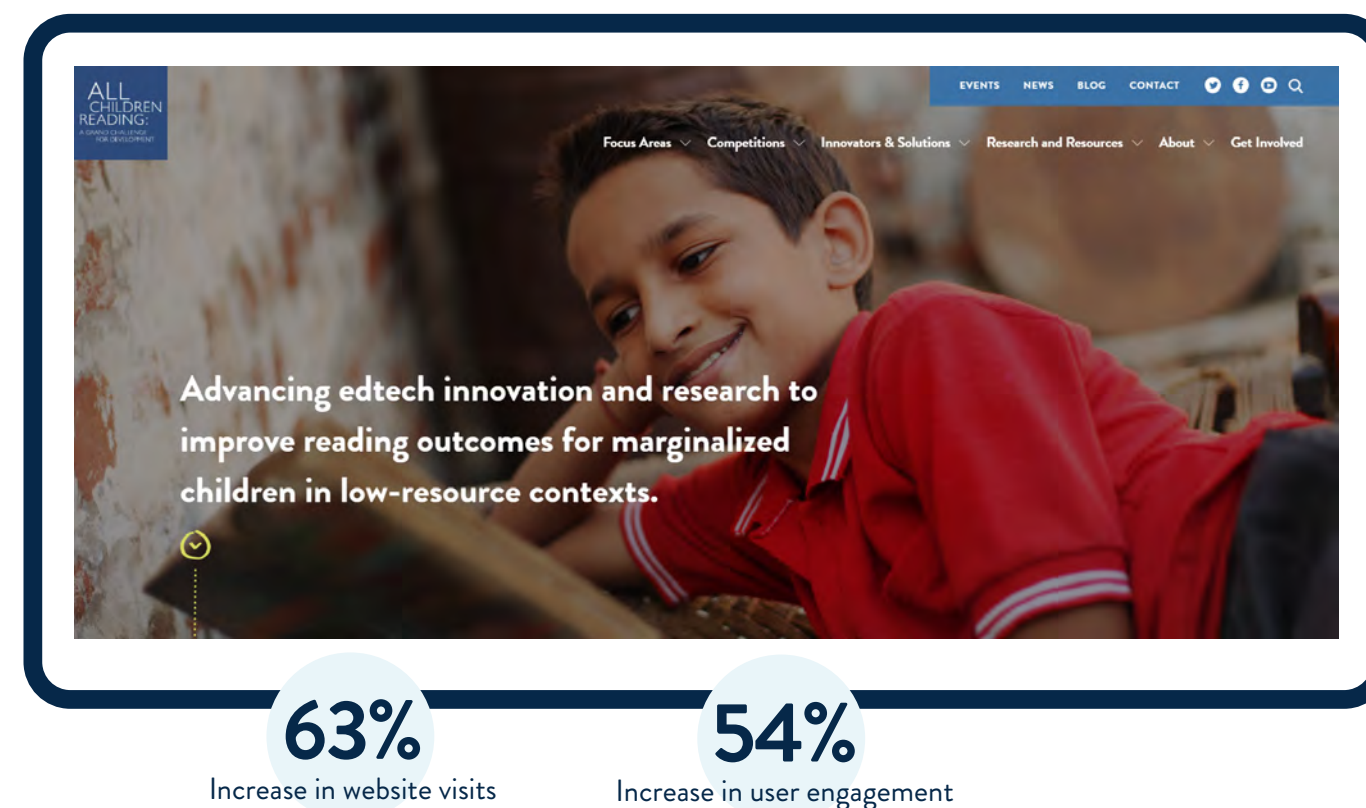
ALL CHILDREN READING: A GRAND CHALLENGE FOR DEVELOPMENT

EVENTS NEWS BLOG CONTACT

Focus Areas Competitions Innovators & Solutions Research and Resources About Get Involved

Advancing edtech innovation and research to improve reading outcomes for marginalized children in low-resource contexts.

63%
Increase in website visits

54%
Increase in user engagement